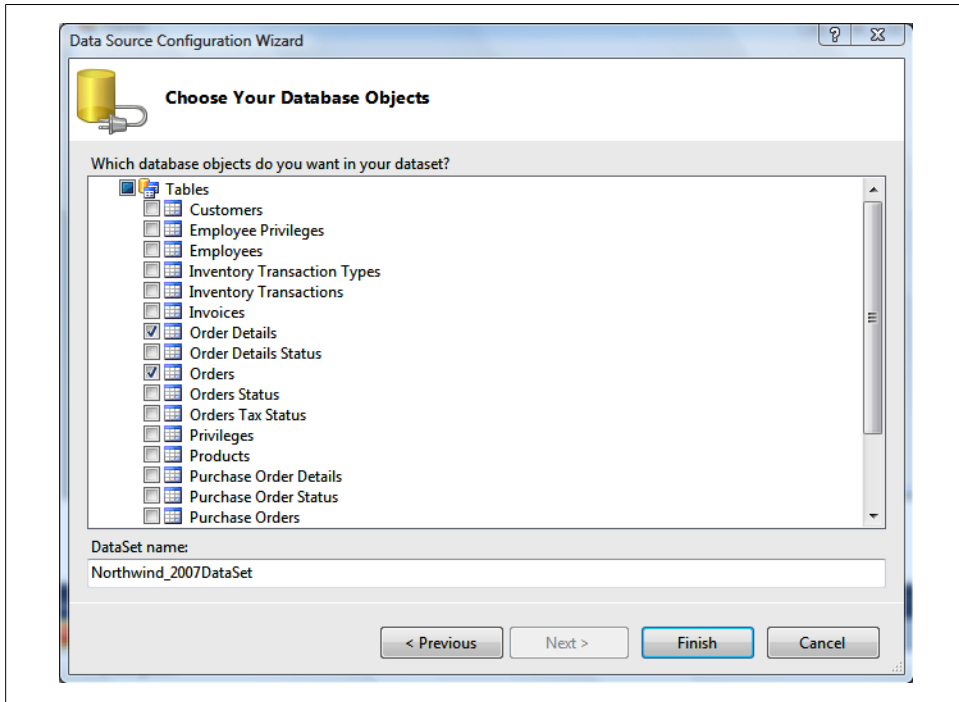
Data Source Configuration Wizard

?

Choose Your Database Objects

Which database objects do you want in your dataset?

Tables
Customers
Employee Privileges
Employees
Inventory Transaction Types
Inventory Transactions
Invoices
Order Details
Order Details Status
Orders
Orders Status
Orders Tax Status
Privileges
Products
Purchase Order Details
Purchase Order Status
Purchase Orders

DataSet name:

Northwind_2007DataSet

< Previous
Next >
Finish
Cancel